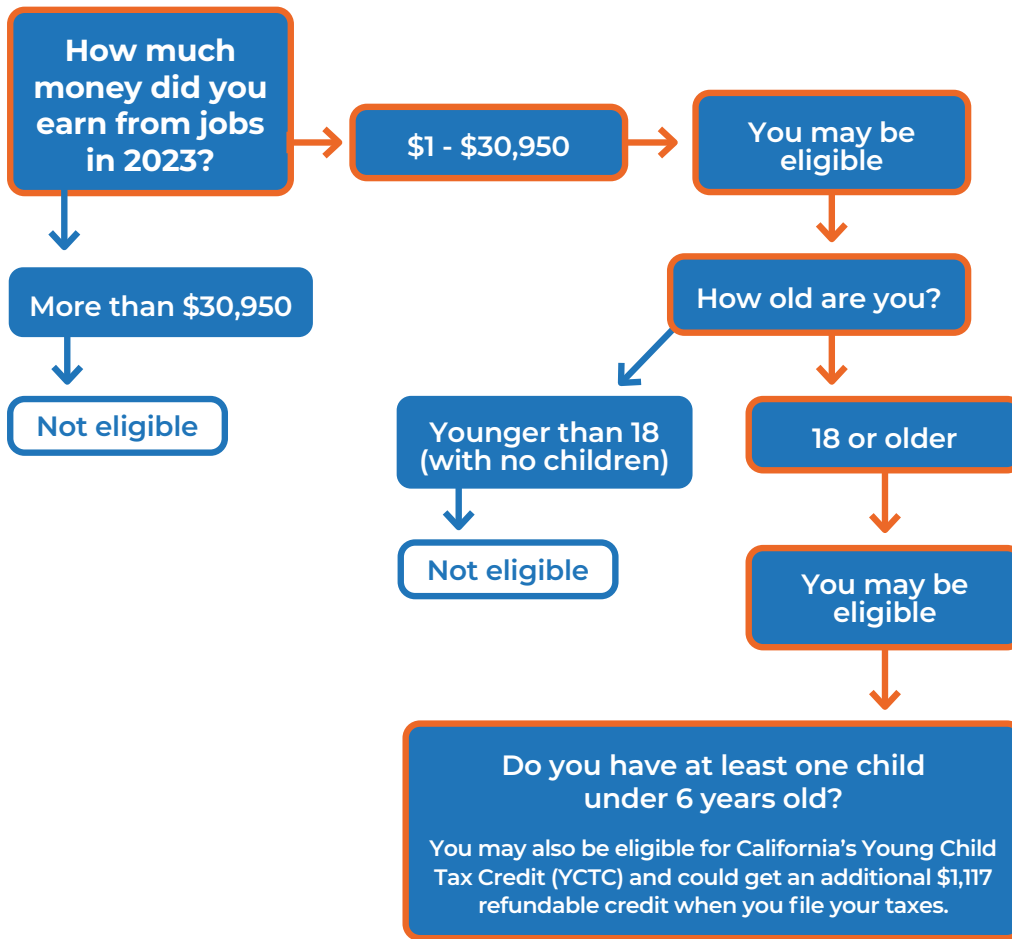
How much money did you earn from jobs in 2023?

$1 - $30,950

You may be eligible

More than $30,950

Not eligible

How old are you?

Younger than 18 (with no children)

Not eligible

18 or older

You may be eligible

Do you have at least one child under 6 years old?

You may also be eligible for California's Young Child Tax Credit (YCTC) and could get an additional $1,117 refundable credit when you file your taxes.